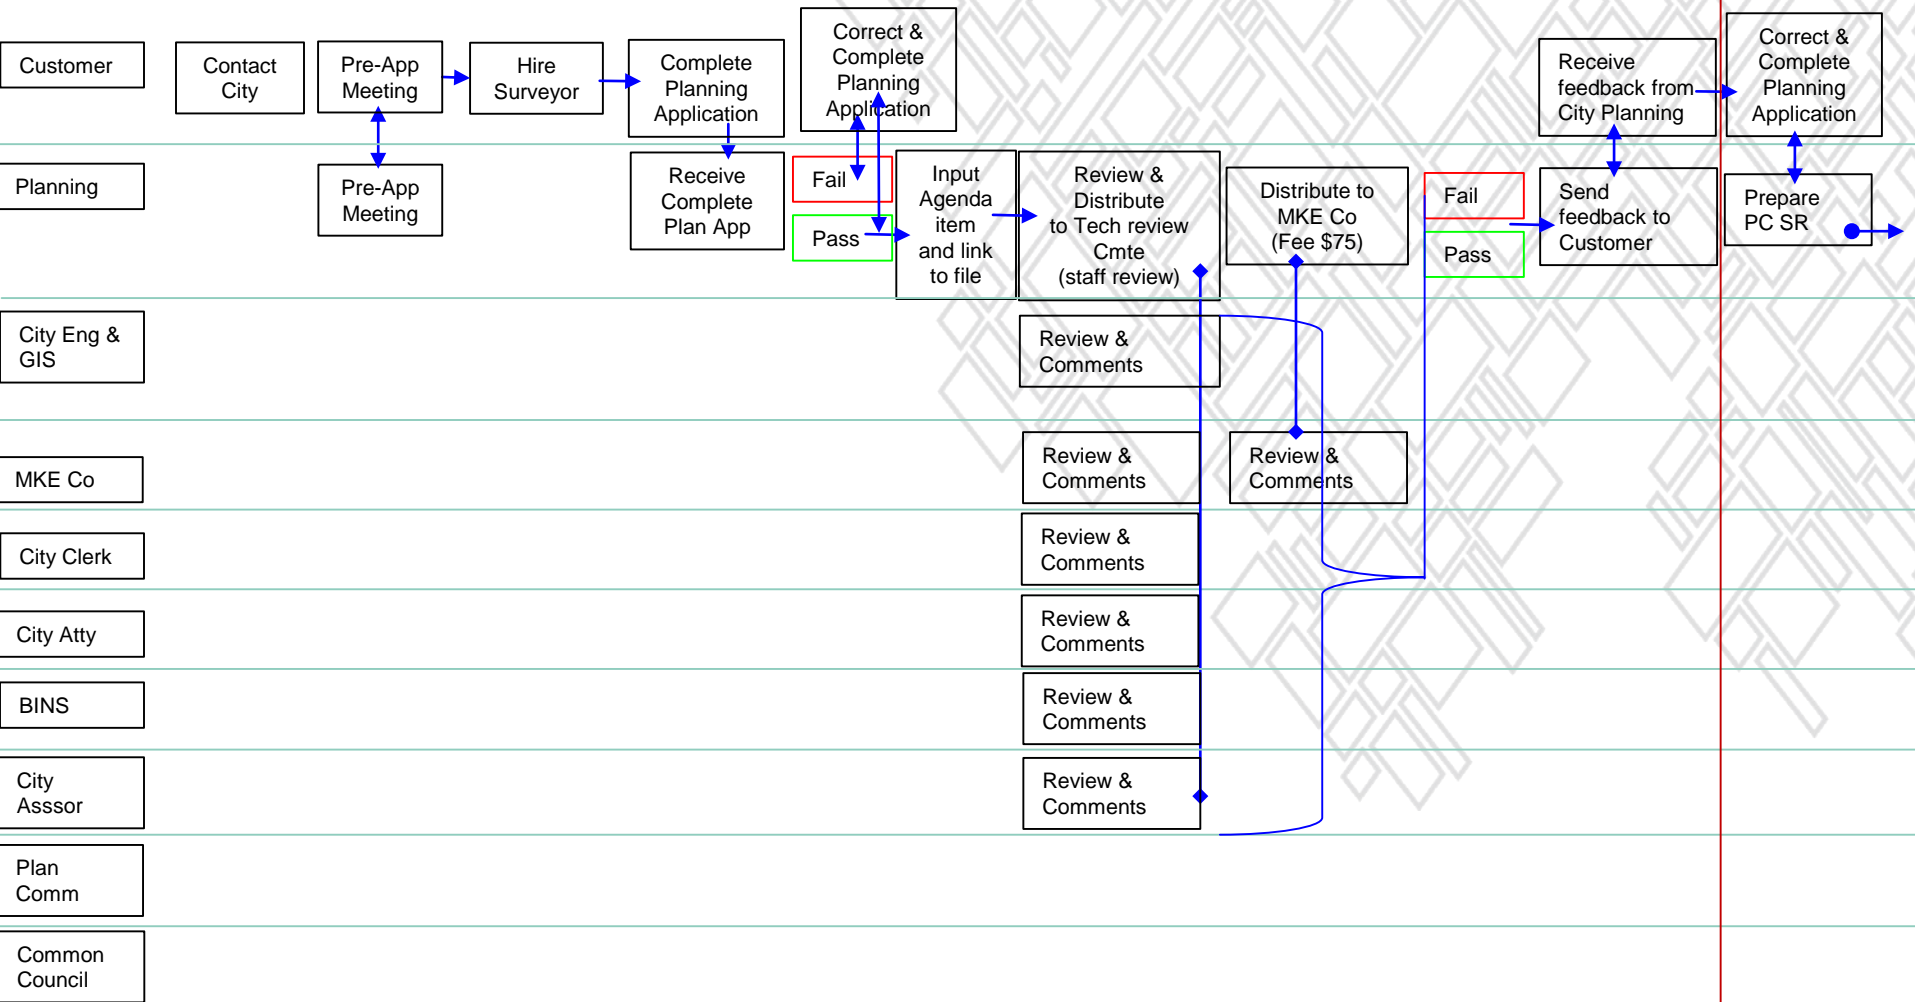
Customer

Contact City

Pre-App Meeting

Hire Surveyor

Complete Planning Application

Correct & Complete Planning Application

Receive feedback from City Planning

Correct & Complete Planning Application

Planning

Pre-App Meeting

Receive Complete Plan App

Fail

Pass

Input Agenda item and link to file

Review & Distribute to Tech review Cmte (staff review)

Distribute to MKE Co (Fee $75)

Fail

Pass

Send feedback to Customer

Prepare PC SR

City Eng & GIS

Review & Comments

MKE Co

Review & Comments

Review & Comments

City Clerk

Review & Comments

City Atty

Review & Comments

BINS

Review & Comments

City Asssor

Review & Comments

Plan Comm

Common Council